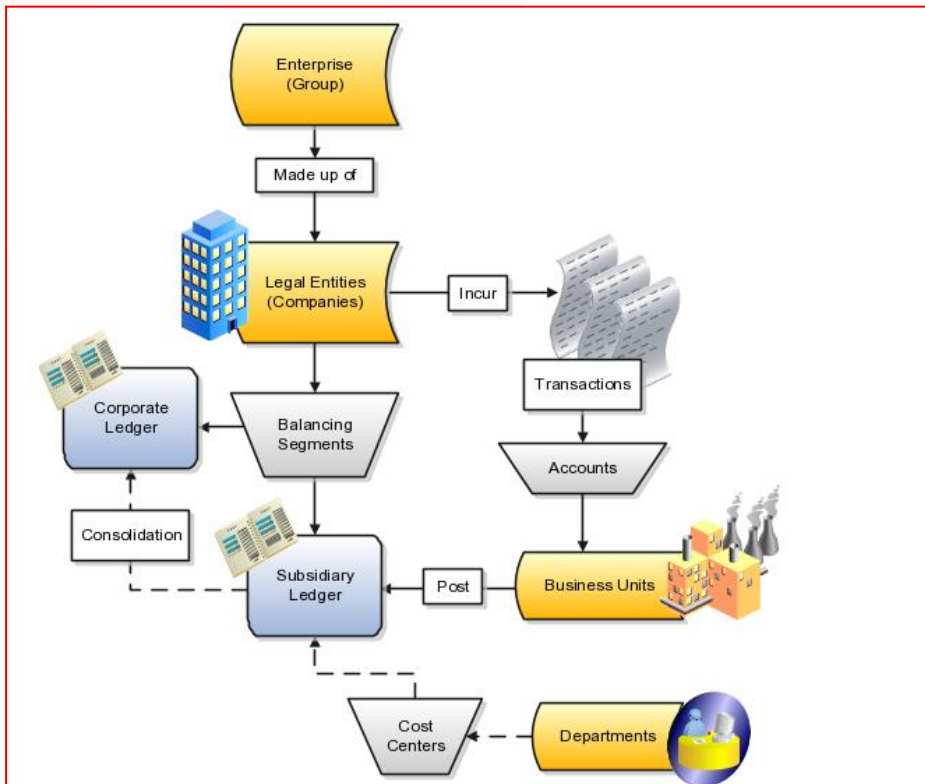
Enterprise (Group)

Made up of

Legal Entities (Companies)

Incur

Transactions

Corporate Ledger

Balancing Segments

Accounts

Consolidation

Subsidiary Ledger

Post

Business Units

Cost Centers

Departments